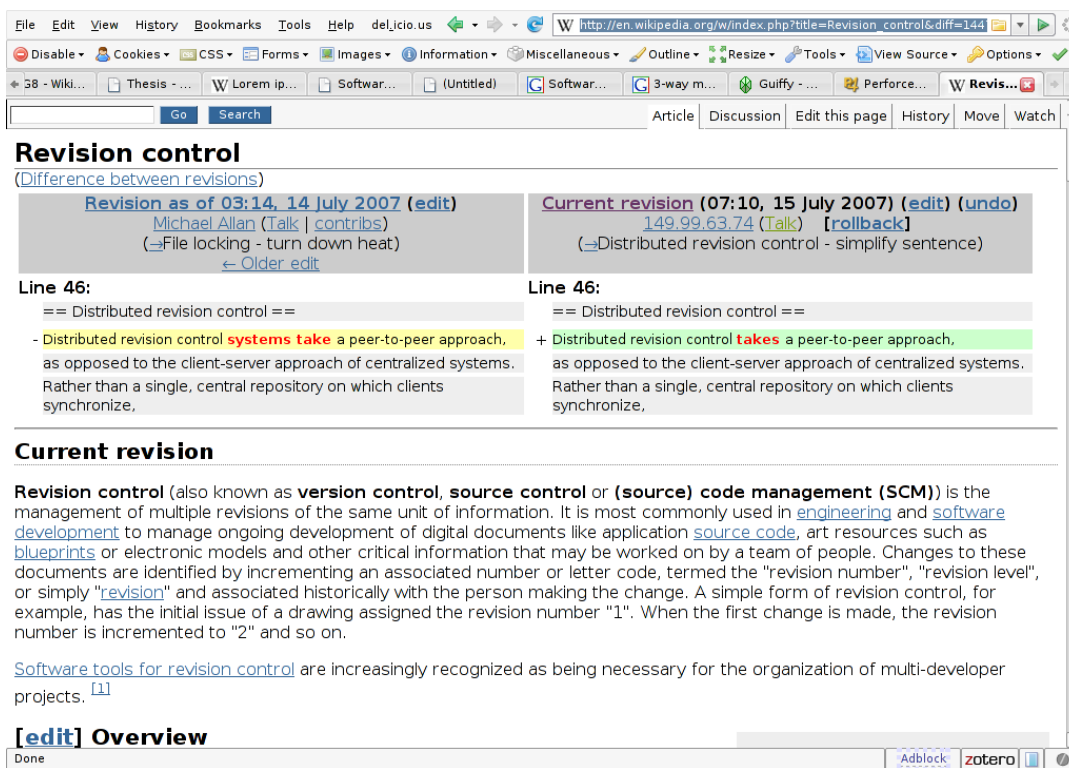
File Edit View History Bookmarks Tools Help del.icio.us
http://en.wikipedia.org/w/index.php?title=Revision_control&diff=144
Disable • Cookies • CSS • Forms • Images • Information • Miscellaneous • Outline • Resize • Tools • View Source • Options •
G8 - Wiki... | Thesis - ... | Lorem ip... | Softwar... | (Untitled) | Softwar... | 3-way m... | Guiffy - ... | Perforce... | Revis...

Go Search
Article | Discussion | Edit this page | History | Move | Watch

Revision control
(Difference between revisions)

| Revision as of 03:14, 14 July 2007 (edit) Michael Allan (Talk \| contribs) (→File locking - turn down heat) ← Older edit | Current revision (07:10, 15 July 2007) (edit) (undo) 149.99.63.74 (Talk) [rollback] (→Distributed revision control - simplify sentence) |
|---|---|
| Line 46: | Line 46: |
| == Distributed revision control == | == Distributed revision control == |
| - Distributed revision control systems take a peer-to-peer approach, | + Distributed revision control takes a peer-to-peer approach, |
| as opposed to the client-server approach of centralized systems. | as opposed to the client-server approach of centralized systems. |
| Rather than a single, central repository on which clients synchronize, | Rather than a single, central repository on which clients synchronize, |

Current revision

Revision control (also known as version control, source control or (source) code management (SCM)) is the management of multiple revisions of the same unit of information. It is most commonly used in engineering and software development to manage ongoing development of digital documents like application source code, art resources such as blueprints or electronic models and other critical information that may be worked on by a team of people. Changes to these documents are identified by incrementing an associated number or letter code, termed the "revision number", "revision level", or simply "revision" and associated historically with the person making the change. A simple form of revision control, for example, has the initial issue of a drawing assigned the revision number "1". When the first change is made, the revision number is incremented to "2" and so on.

Software tools for revision control are increasingly recognized as being necessary for the organization of multi-developer projects. [1]

[edit] Overview

Done
Adblock zotero